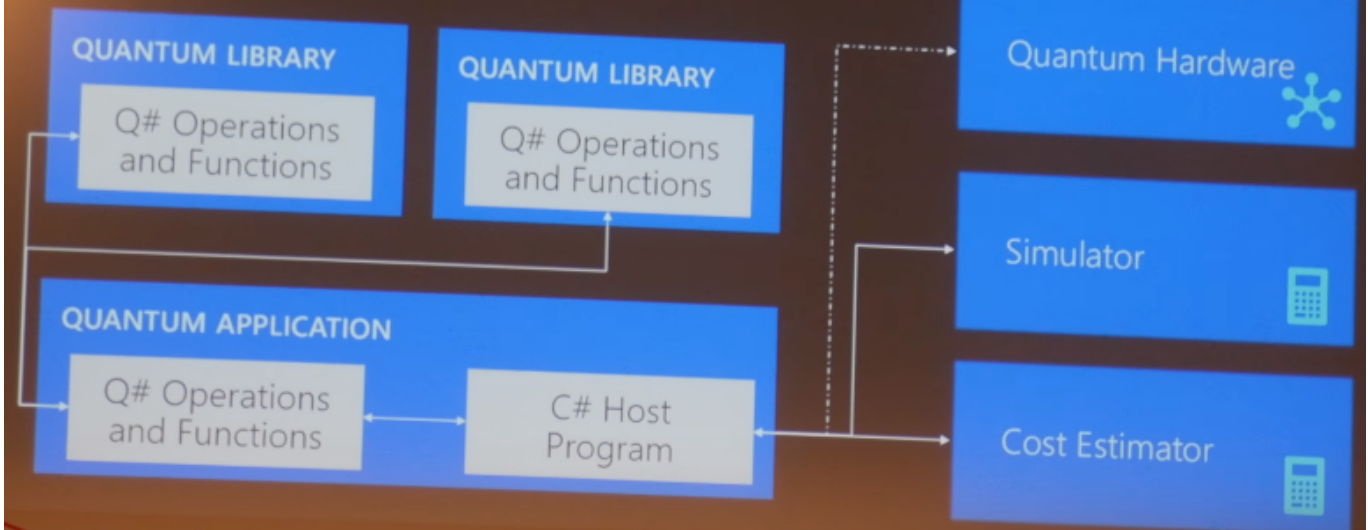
QUANTUM LIBRARY

Q# Operations and Functions

QUANTUM LIBRARY

Q# Operations and Functions

QUANTUM APPLICATION

Q# Operations and Functions

C# Host Program

Quantum Hardware

Simulator

Cost Estimator